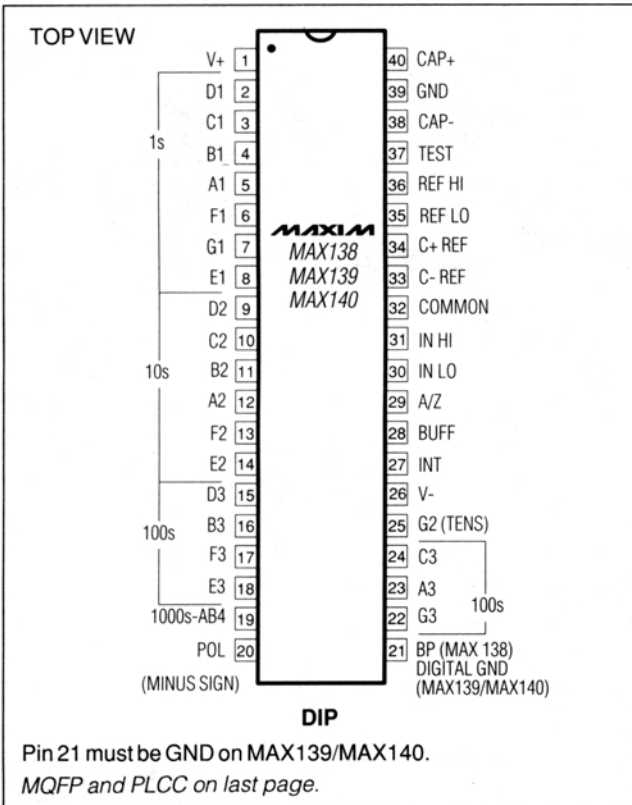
TOP VIEW

V+ 1
D1 2
C1 3
B1 4
A1 5
F1 6
G1 7
E1 8
D2 9
C2 10
B2 11
A2 12
F2 13
E2 14
D3 15
B3 16
F3 17
E3 18
1000s-AB4 19
POL 20
(MINUS SIGN)

1s
10s
100s

MAXIM
MAX138
MAX139
MAX140

40 CAP+
39 GND
38 CAP-
37 TEST
36 REF HI
35 REF LO
34 C+ REF
33 C- REF
32 COMMON
31 IN HI
30 IN LO
29 A/Z
28 BUFF
27 INT
26 V-
25 G2 (TENS)
24 C3
23 A3
22 G3
21 BP (MAX 138) DIGITAL GND (MAX139/MAX140)

100s

DIP

Pin 21 must be GND on MAX139/MAX140.
MQFP and PLCC on last page.